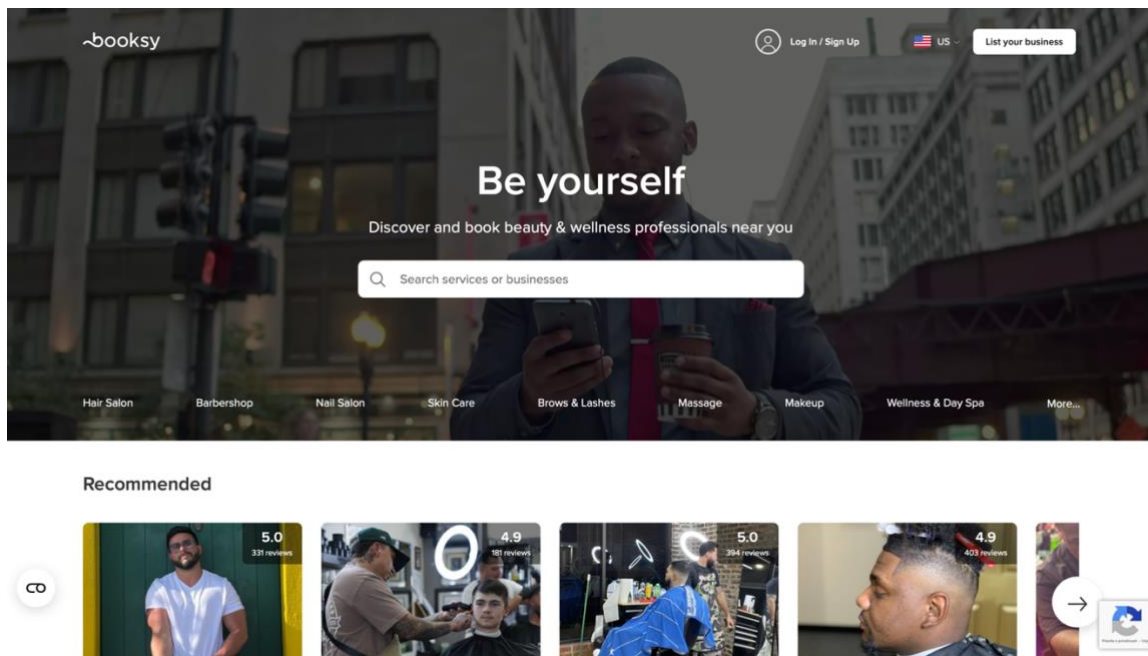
booksy

Log In / Sign Up

US

List your business

Be yourself

Discover and book beauty & wellness professionals near you

Search services or businesses

Hair Salon Barbershop Nail Salon Skin Care Brows & Lashes Massage Makeup Wellness & Day Spa More...

Recommended

5.0
331 reviews

4.9
181 reviews

5.0
394 reviews

4.9
403 reviews

CO